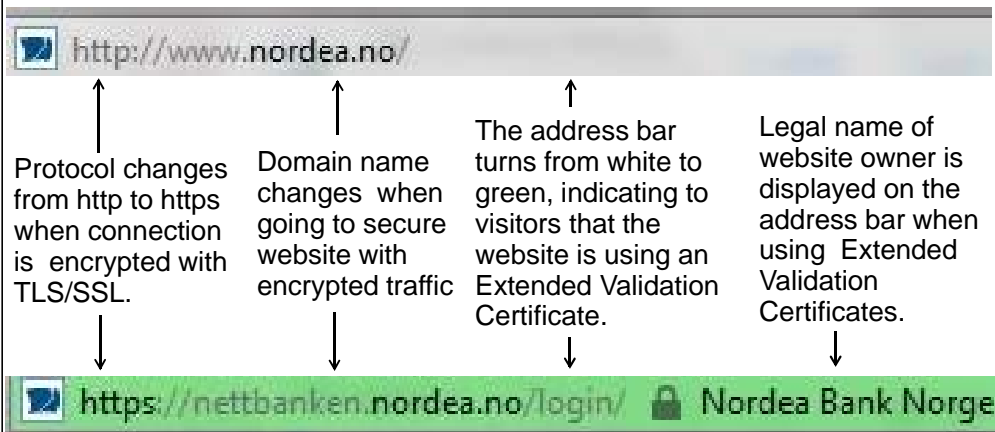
http://www.nordea.no/

Protocol changes from http to https when connection is encrypted with TLS/SSL.

Domain name changes when going to secure website with encrypted traffic

The address bar turns from white to green, indicating to visitors that the website is using an Extended Validation Certificate.

Legal name of website owner is displayed on the address bar when using Extended Validation Certificates.

https://nettbanken.nordea.no/login/ Nordea Bank Norge